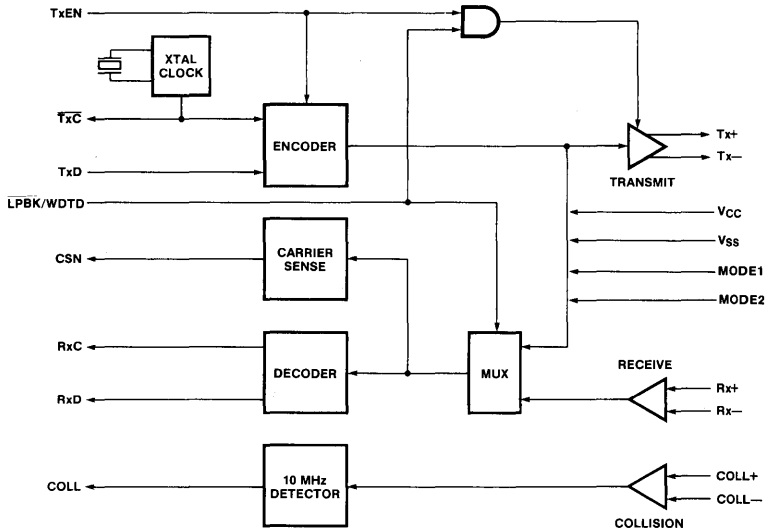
TxEN

XTAL CLOCK

$\overline{TxC}$

ENCODER

TxD

Tx+

Tx−

TRANSMIT

$\overline{LPBK}$/WDTD

V$_{CC}$

V$_{SS}$

CSN

CARRIER SENSE

MODE1

MODE2

RxC

DECODER

MUX

RECEIVE

RxD

Rx+

Rx−

COLL

10 MHz DETECTOR

COLL+

COLL−

COLLISION